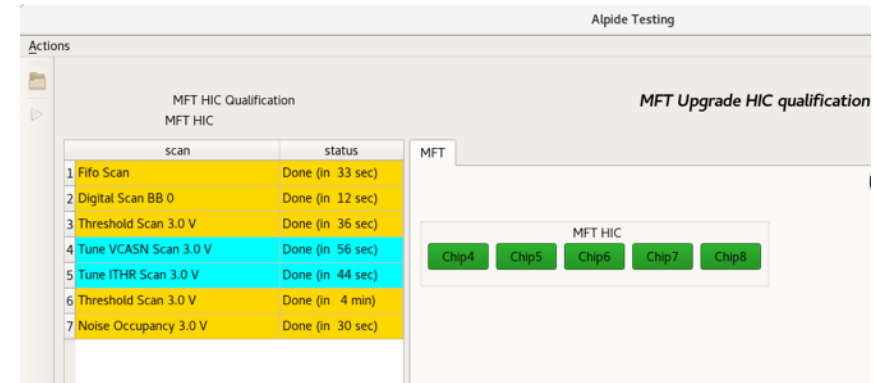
Alpide Testing

Actions

MFT HIC Qualification
MFT HIC

MFT Upgrade HIC qualification

| | scan | status |
|---|---|---|
| 1 | Fifo Scan | Done (in 33 sec) |
| 2 | Digital Scan BB 0 | Done (in 12 sec) |
| 3 | Threshold Scan 3.0 V | Done (in 36 sec) |
| 4 | Tune VCASN Scan 3.0 V | Done (in 56 sec) |
| 5 | Tune ITHR Scan 3.0 V | Done (in 44 sec) |
| 6 | Threshold Scan 3.0 V | Done (in 4 min) |
| 7 | Noise Occupancy 3.0 V | Done (in 30 sec) |

MFT

MFT HIC
Chip4 Chip5 Chip6 Chip7 Chip8